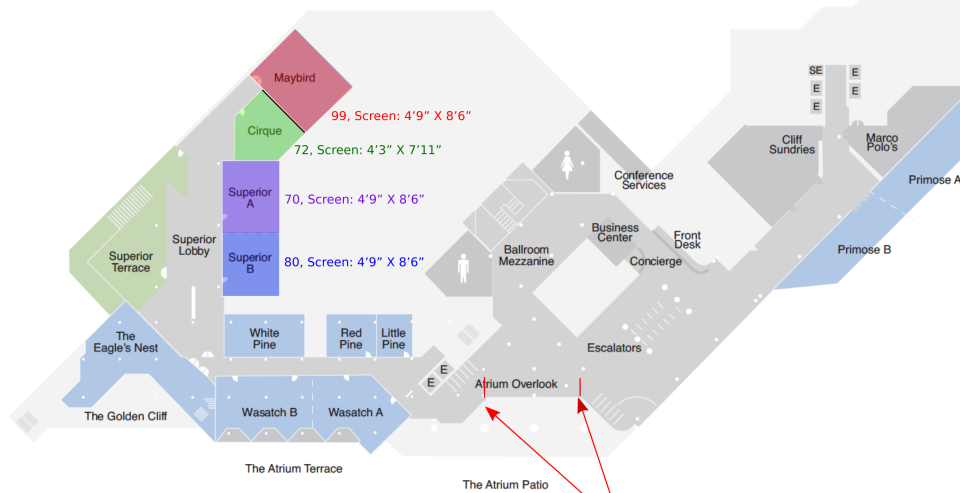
Maybird
99, Screen: 4’9” X 8’6”
Cirque
72, Screen: 4’3” X 7’11”
Superior A
70, Screen: 4’9” X 8’6”
Superior B
80, Screen: 4’9” X 8’6”
Superior Terrace
Superior Lobby
The Eagle's Nest
The Golden Cliff
White Pine
Red Pine
Little Pine
Wasatch B
Wasatch A
The Atrium Terrace
The Atrium Patio
E
E
Atrium Overlook
Escalators
Ballroom Mezzanine
Conference Services
Business Center
Front Desk
Concierge
SE
E
E
E
E
Cliff Sundries
Marco Polo's
Primose A
Primose B